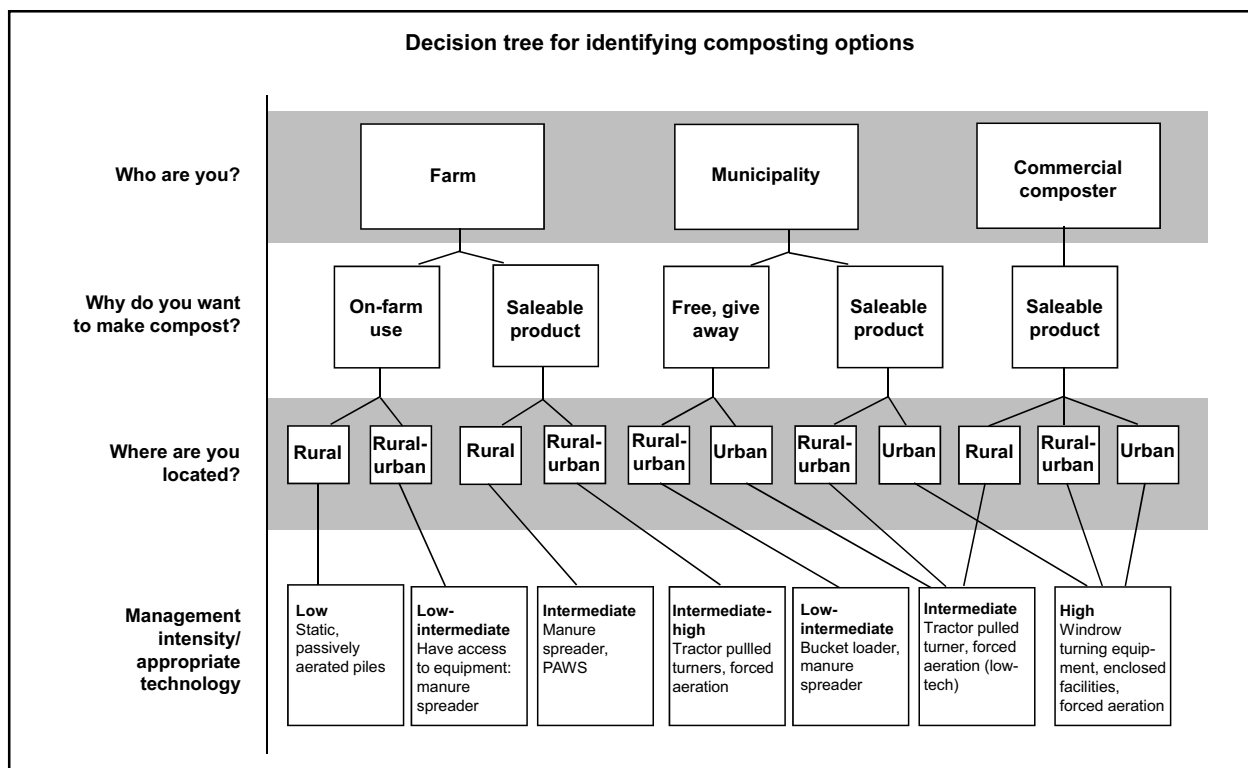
Decision tree for identifying composting options

Who are you?

Farm

Municipality

Commercial composter

Why do you want to make compost?

On-farm use

Saleable product

Free, give away

Saleable product

Saleable product

Where are you located?

Rural

Rural-urban

Rural

Rural-urban

Rural-urban

Urban

Rural-urban

Urban

Rural

Rural-urban

Urban

Management intensity/ appropriate technology

Low
Static, passively aerated piles

Low-intermediate
Have access to equipment: manure spreader

Intermediate
Manure spreader, PAWS

Intermediate-high
Tractor pulled turners, forced aeration

Low-intermediate
Bucket loader, manure spreader

Intermediate
Tractor pulled turner, forced aeration (low-tech)

High
Windrow turning equipment, enclosed facilities, forced aeration